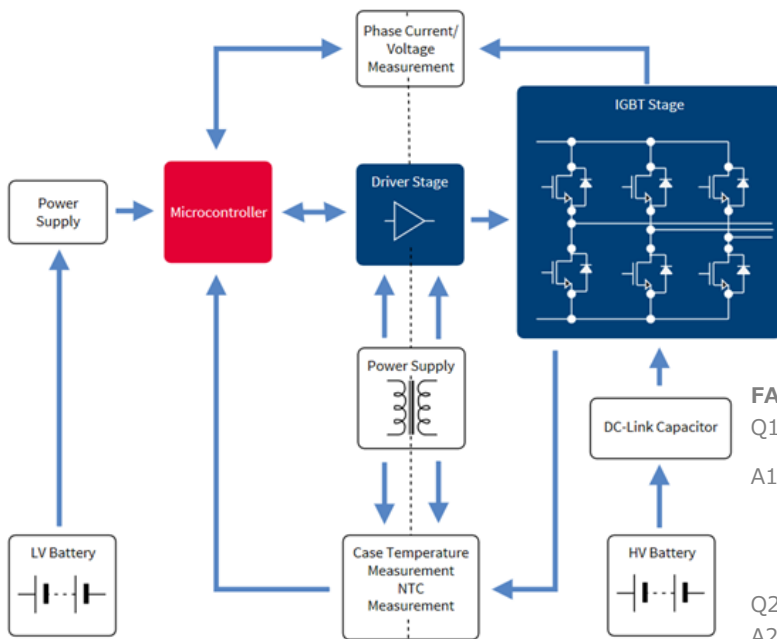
Phase Current/ Voltage Measurement

IGBT Stage

Power Supply

Microcontroller

Driver Stage

Power Supply

DC-Link Capacitor

FA

Q1

A1

LV Battery

Case Temperature Measurement NTC Measurement

HV Battery

Q2

A2